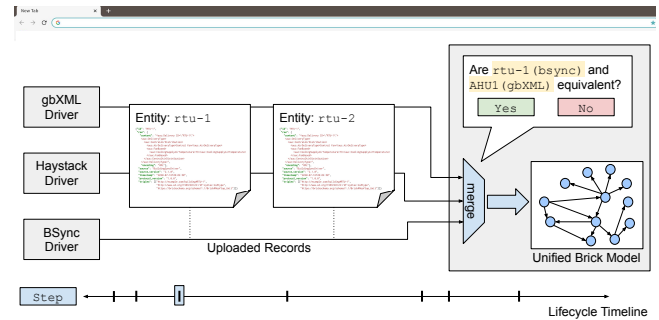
New Tab

gbXML Driver

Haystack Driver

BSync Driver

Entity: rtu-1

Entity: rtu-2

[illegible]

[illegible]

Uploaded Records

merge

Are rtu-1(bsync) and AHU1(gbXML) equivalent?

Yes

No

Unified Brick Model

Step

Lifecycle Timeline